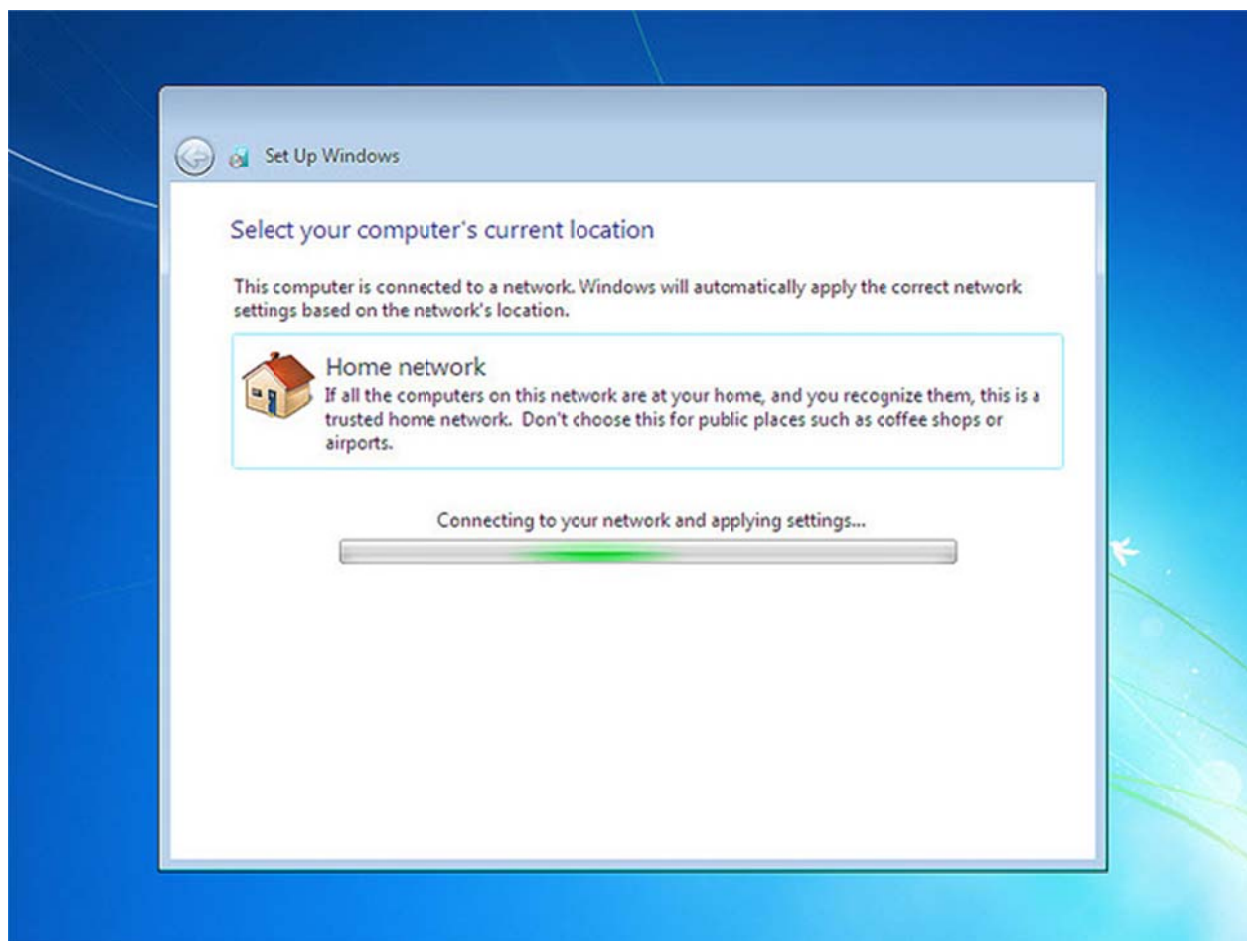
Set Up Windows

Select your computer's current location

This computer is connected to a network. Windows will automatically apply the correct network settings based on the network's location.

Home network
If all the computers on this network are at your home, and you recognize them, this is a trusted home network. Don't choose this for public places such as coffee shops or airports.

Connecting to your network and applying settings...